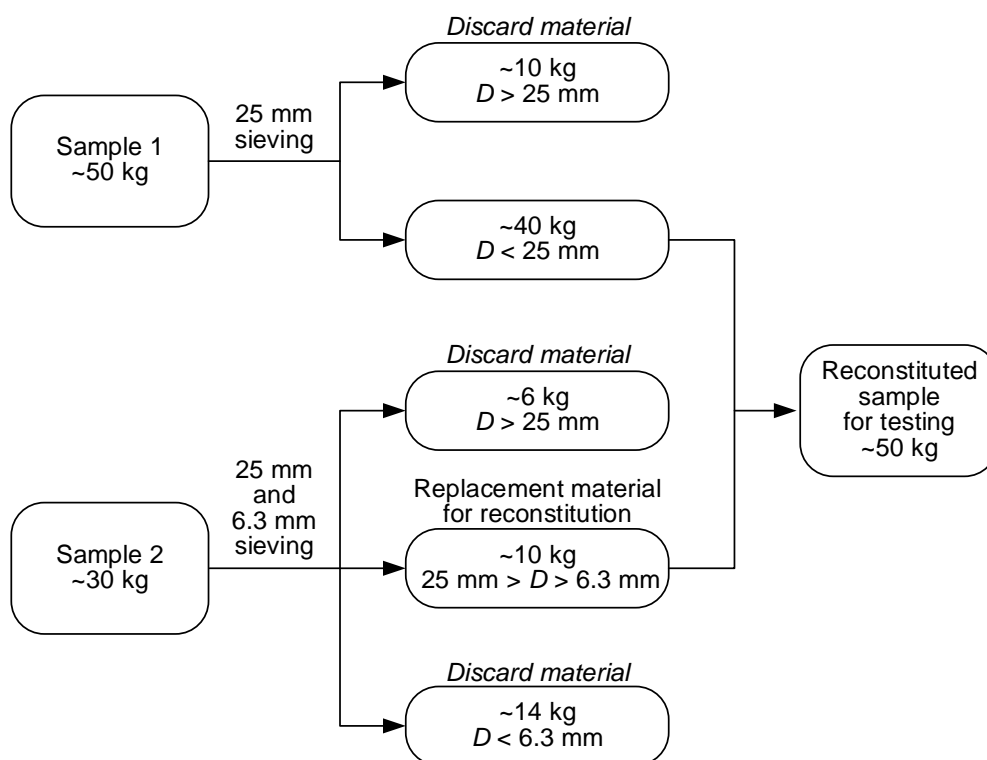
Sample 1
~50 kg

25 mm
sieving

*Discard material*

~10 kg
*D* > 25 mm

~40 kg
*D* < 25 mm

Sample 2
~30 kg

25 mm
and
6.3 mm
sieving

*Discard material*

~6 kg
*D* > 25 mm

Replacement material
for reconstitution

~10 kg
25 mm > *D* > 6.3 mm

*Discard material*

~14 kg
*D* < 6.3 mm

Reconstituted
sample
for testing
~50 kg